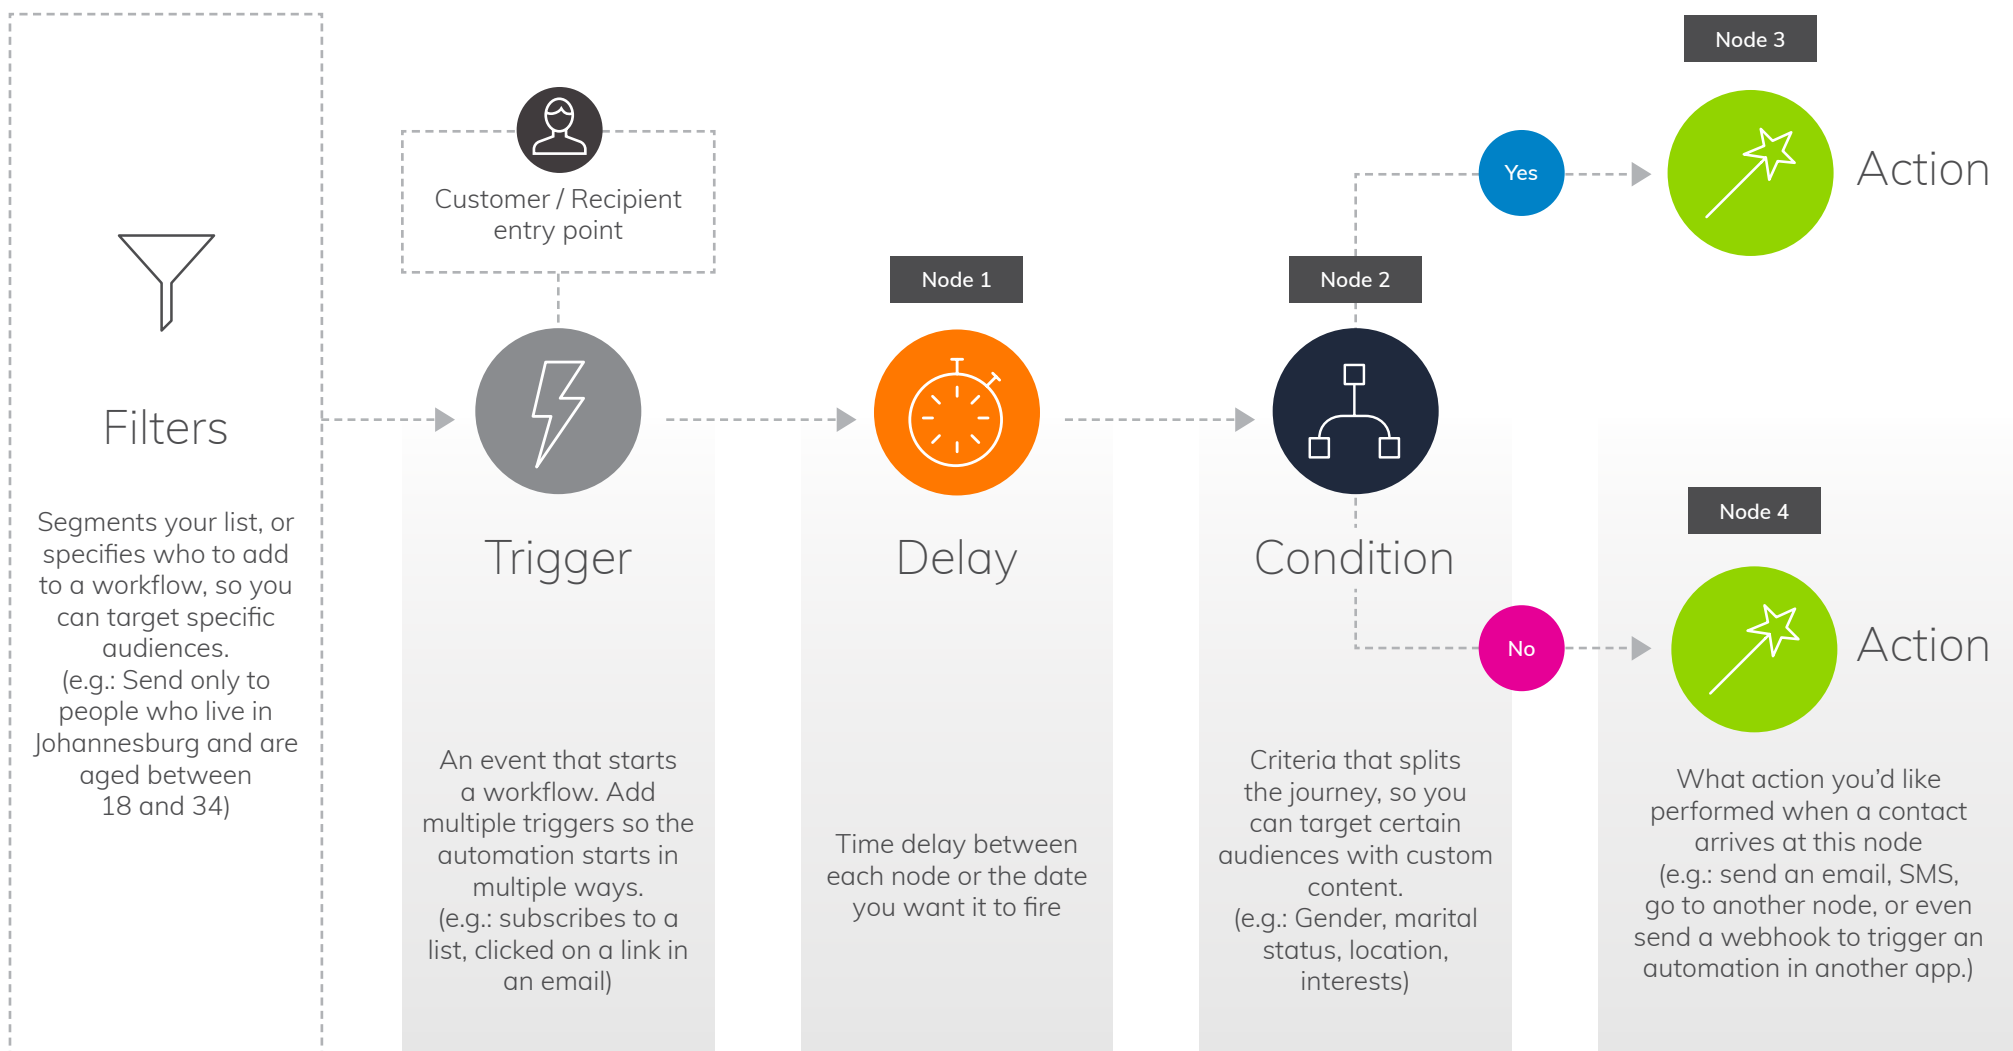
Filters

Segments your list, or specifies who to add to a workflow, so you can target specific audiences.
(e.g.: Send only to people who live in Johannesburg and are aged between 18 and 34)

Customer / Recipient entry point

Trigger

An event that starts a workflow. Add multiple triggers so the automation starts in multiple ways.
(e.g.: subscribes to a list, clicked on a link in an email)

Node 1

Delay

Time delay between each node or the date you want it to fire

Node 2

Condition

Criteria that splits the journey, so you can target certain audiences with custom content.
(e.g.: Gender, marital status, location, interests)

Yes

No

Node 3

Action

Node 4

Action

What action you'd like performed when a contact arrives at this node
(e.g.: send an email, SMS, go to another node, or even send a webhook to trigger an automation in another app.)